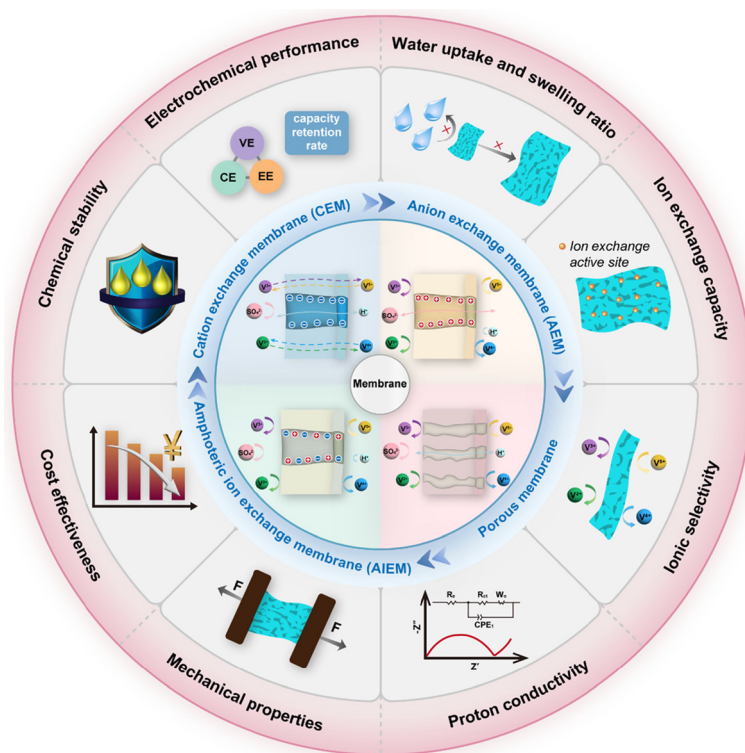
Electrochemical performance

Water uptake and swelling ratio

Ion exchange capacity

Ionic selectivity

Proton conductivity

Mechanical properties

Cost effectiveness

Chemical stability

capacity retention rate

VE

CE

EE

Ion exchange active site

Cation exchange membrane (CEM)

Anion exchange membrane (AEM)

Porous membrane

Amphoteric ion exchange membrane (AIEM)

Membrane

$V^{n+}$

$SO_4^{2-}$

$H^+$

$V^{n+}$

$SO_4^{2-}$

$H^+$

$V^{n+}$

$SO_4^{2-}$

$H^+$

$V^{n+}$

$SO_4^{2-}$

$H^+$

$V^{n+}$

$V^{n+}$

$V^{n+}$

¥

F

F

$R_s$

$R_{ct}$

$W_o$

$CPE_1$

$-Z''$

$Z'$